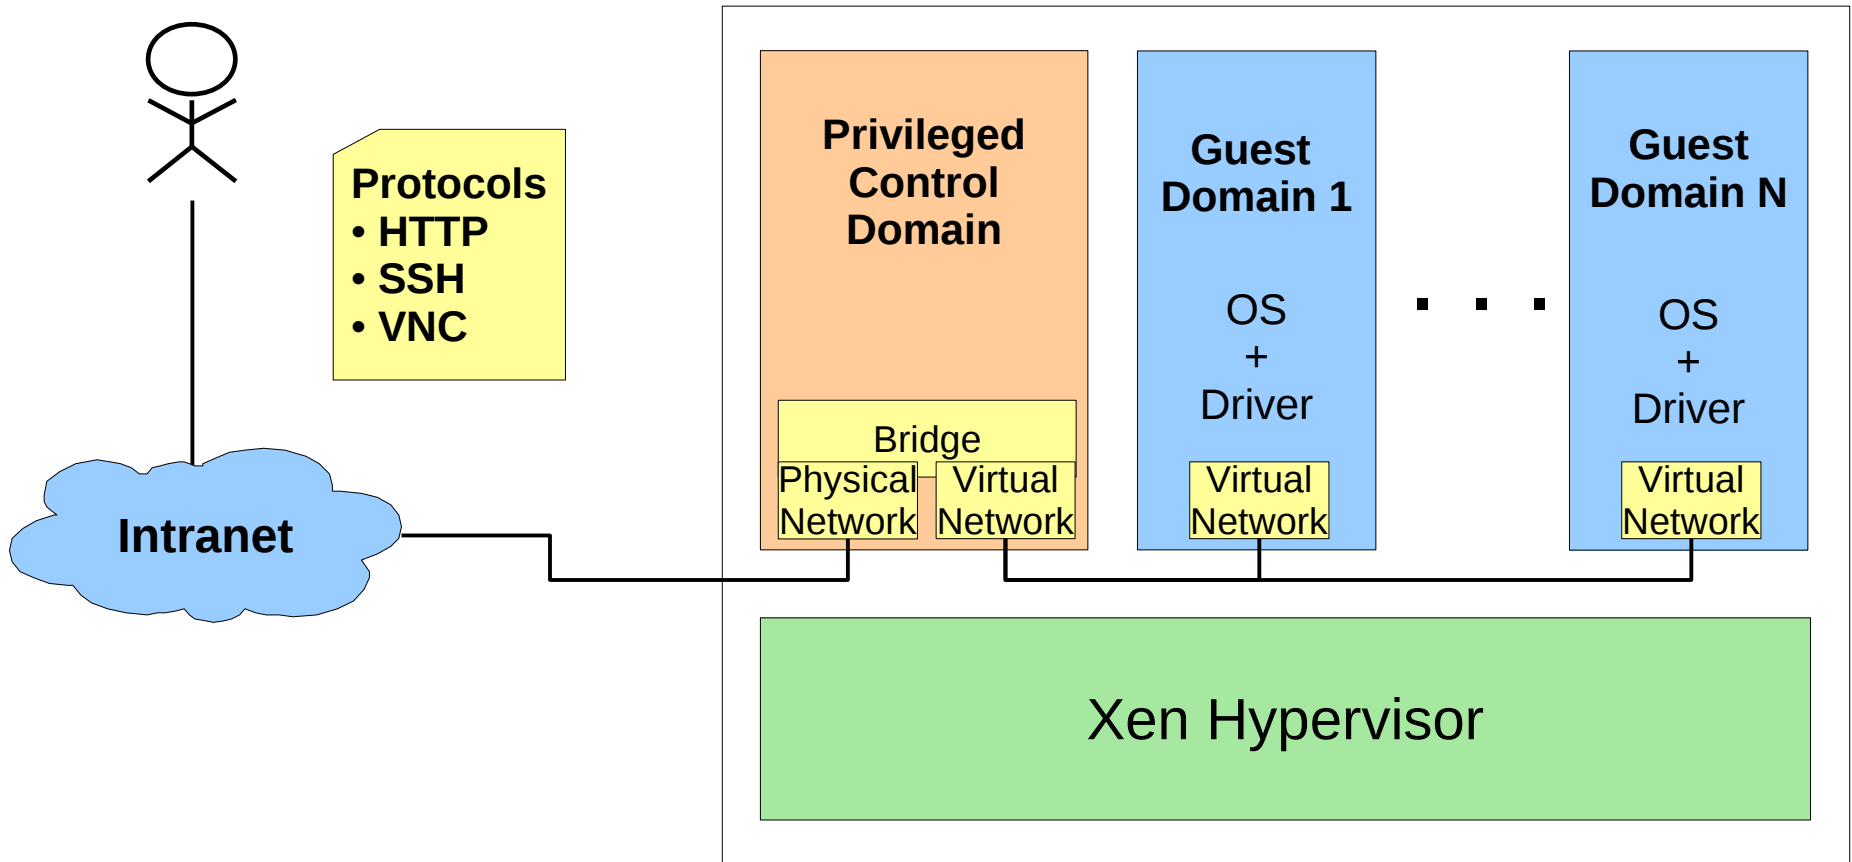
Protocols
• HTTP
• SSH
• VNC

Intranet

Privileged Control Domain

Bridge

Physical Network

Virtual Network

Guest Domain 1

OS + Driver

Virtual Network

. . .

Guest Domain N

OS + Driver

Virtual Network

Xen Hypervisor